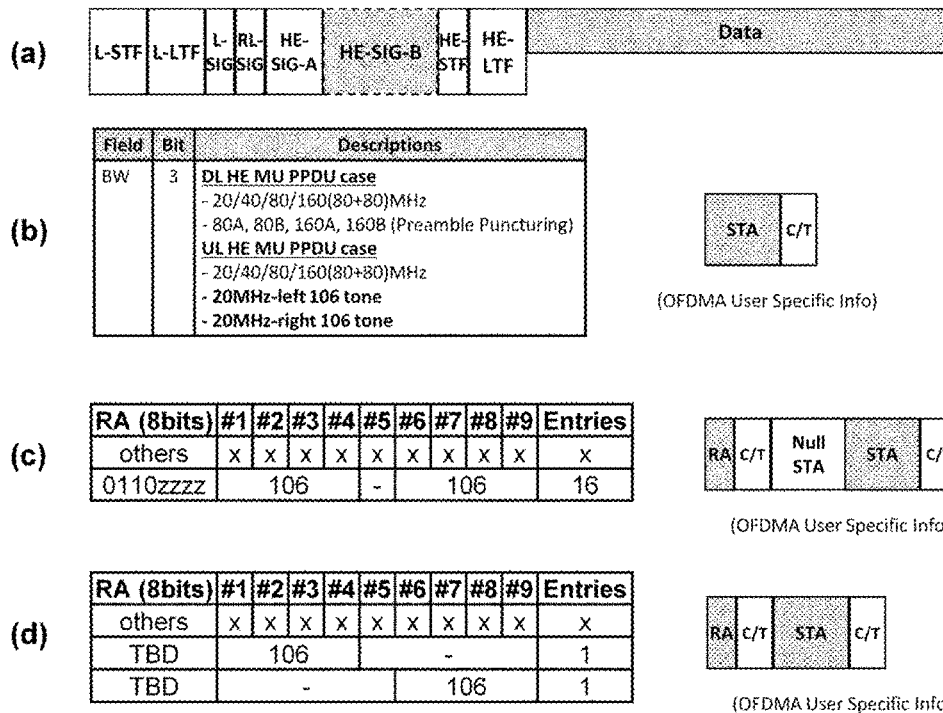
(a)

| L-STF | L-LTF | L-SIG | RL-SIG | HE-SIG-A | HE-SIG-B | HE-STF | HE-LTF | Data |
|---|---|---|---|---|---|---|---|---|

(b)

| Field | Bit | Descriptions |
|---|---|---|
| BW | 3 | DL HE MU PPDU case<br>- 20/40/80/160(80+80)MHz<br>- 80A, 80B, 160A, 160B (Preamble Puncturing)<br>UL HE MU PPDU case<br>- 20/40/80/160(80+80)MHz<br>- 20MHz-left 106 tone<br>- 20MHz-right 106 tone |

STA | C/T

(OFDMA User Specific Info)

(c)

| RA (8bits) | #1 | #2 | #3 | #4 | #5 | #6 | #7 | #8 | #9 | Entries |
|---|---|---|---|---|---|---|---|---|---|---|
| others | x | x | x | x | x | x | x | x | x | x |
| 0110zzzz | 106 | | | | - | 106 | | | | 16 |

RA | C/T | Null STA | STA | C/

(OFDMA User Specific Info

(d)

| RA (8bits) | #1 | #2 | #3 | #4 | #5 | #6 | #7 | #8 | #9 | Entries |
|---|---|---|---|---|---|---|---|---|---|---|
| others | x | x | x | x | x | x | x | x | x | x |
| TBD | 106 | | | | - | | | | | 1 |
| TBD | - | | | | | 106 | | | | 1 |

RA | C/T | STA | C/T

(OFDMA User Specific Info